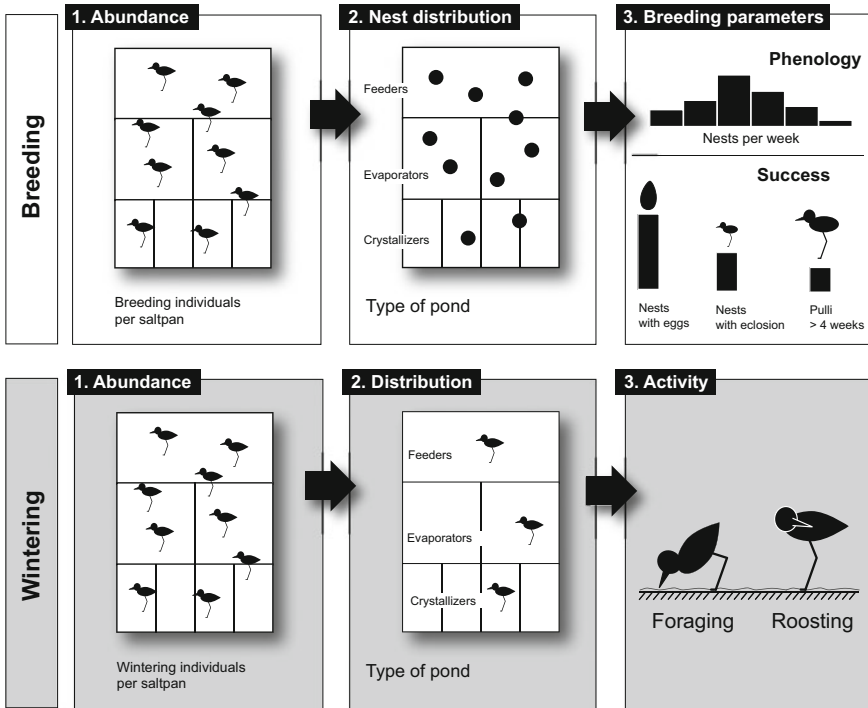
Breeding

1. Abundance

Breeding individuals per saltpan

2. Nest distribution

Feeders

Evaporators

Crystallizers

Type of pond

3. Breeding parameters

Phenology

Nests per week

Success

Nests with eggs

Nests with eclosion

Pulli > 4 weeks

Wintering

1. Abundance

Wintering individuals per saltpan

2. Distribution

Feeders

Evaporators

Crystallizers

Type of pond

3. Activity

Foraging

Roosting